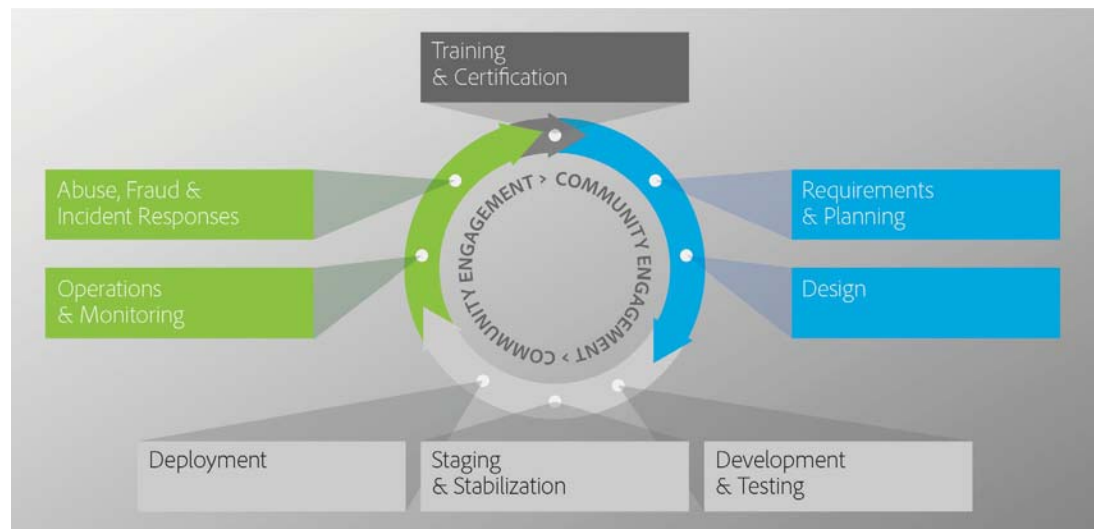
Training
& Certification

Abuse, Fraud &
Incident Responses

Operations
& Monitoring

Requirements
& Planning

Design

COMMUNITY ENGAGEMENT > COMMUNITY ENGAGEMENT > COMMUNITY ENGAGEMENT >

Deployment

Staging
& Stabilization

Development
& Testing